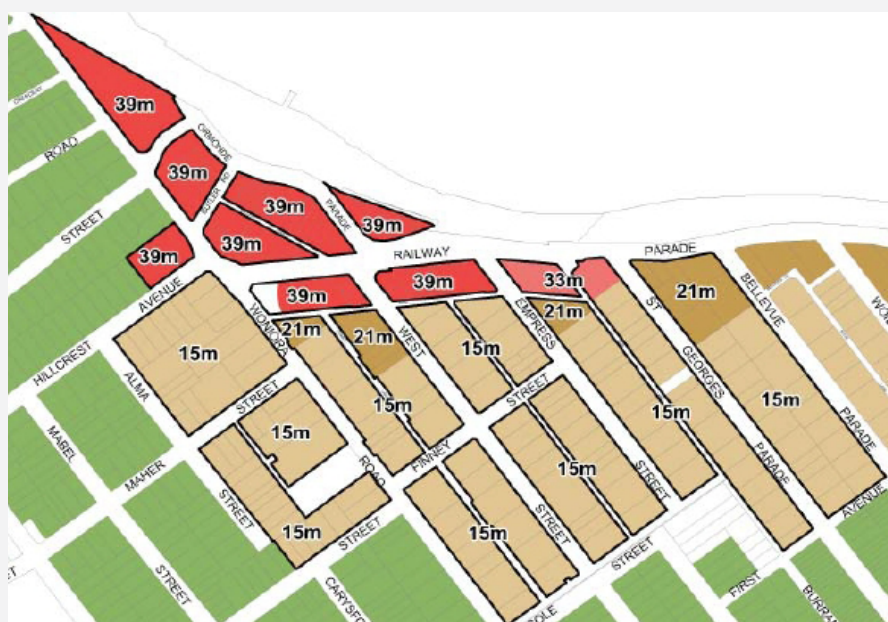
39m
ORMONDE
39m
39m
39m
PARADE
39m
39m
ROAD
STREET
RAILWAY
PARADE
33m
21m
BELLEVUE
39m
39m
AVENUE
21m
WONORA
21m
WEST
EMPRESS
21m
ST
GEORGES
15m
15m
15m
HILLCREST
ALMA
STREET
15m
15m
15m
MABEL
STREET
MAHER
15m
FINNEY
STREET
ROAD
15m
PARADE
15m
STREET
STREET
15m
STREET
AVENUE
STREET
STREET
CARYSFO
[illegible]
STREET
FIRST
BURRA